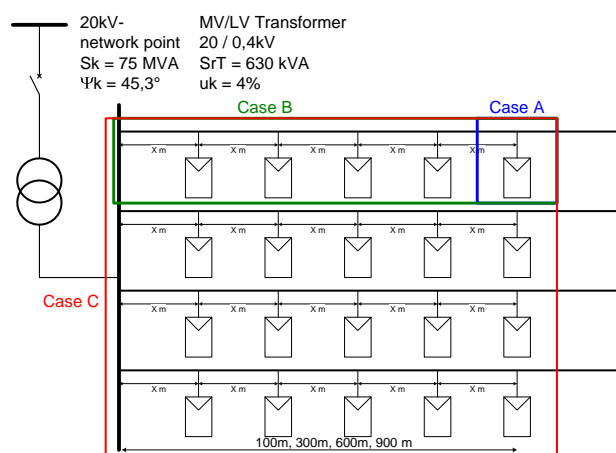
20kV-
network point
Sk = 75 MVA
Ψk = 45,3°

MV/LV Transformer
20 / 0,4kV
SrT = 630 kVA
uk = 4%

Case B
Case A
Case C

X m X m X m X m X m
X m X m X m X m X m
X m X m X m X m X m
X m X m X m X m X m

100m, 300m, 600m, 900 m